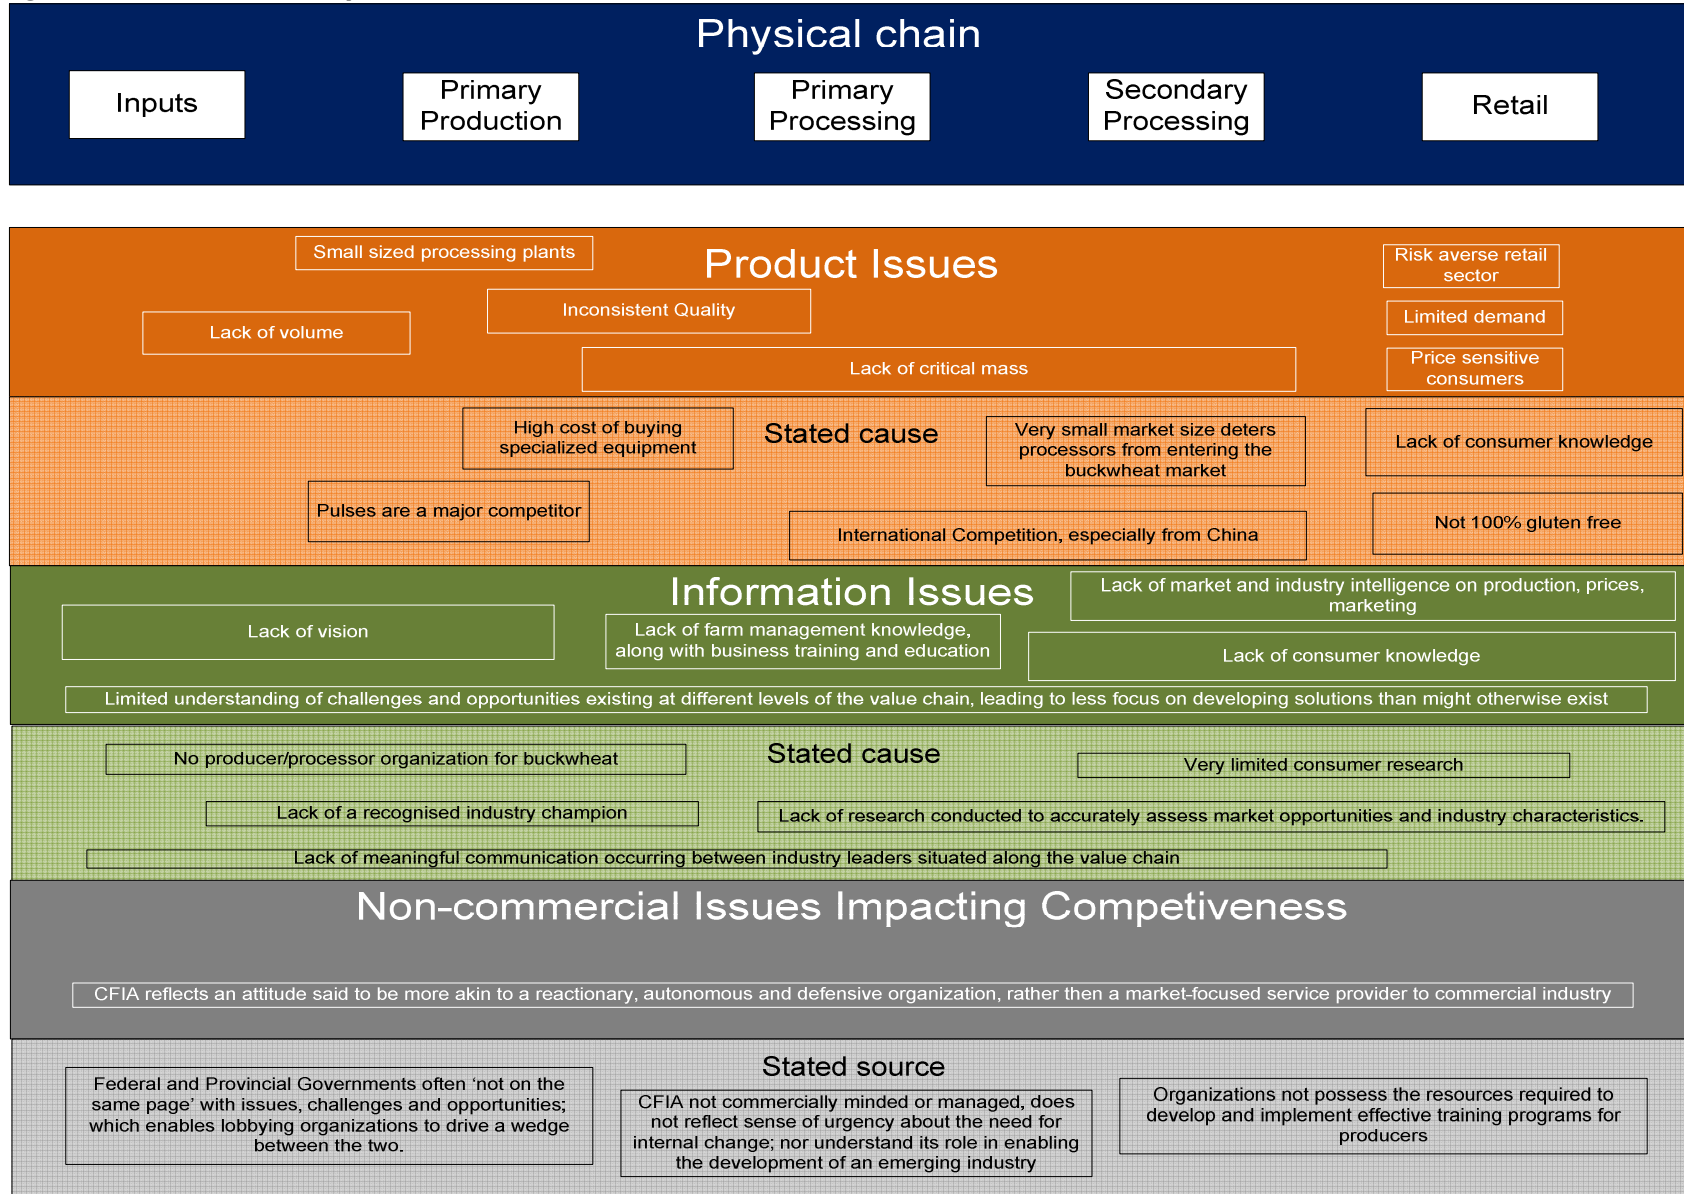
Physical chain

Inputs

Primary Production

Primary Processing

Secondary Processing

Retail

Small sized processing plants

Product Issues

Risk averse retail sector

Lack of volume

Inconsistent Quality

Limited demand

Lack of critical mass

Price sensitive consumers

High cost of buying specialized equipment

Stated cause

Very small market size deters processors from entering the buckwheat market

Lack of consumer knowledge

Pulses are a major competitor

International Competition, especially from China

Not 100% gluten free

Information Issues

Lack of market and industry intelligence on production, prices, marketing

Lack of vision

Lack of farm management knowledge, along with business training and education

Lack of consumer knowledge

Limited understanding of challenges and opportunities existing at different levels of the value chain, leading to less focus on developing solutions than might otherwise exist

No producer/processor organization for buckwheat

Stated cause

Very limited consumer research

Lack of a recognised industry champion

Lack of research conducted to accurately assess market opportunities and industry characteristics.

Lack of meaningful communication occurring between industry leaders situated along the value chain

Non-commercial Issues Impacting Competiveness

CFIA reflects an attitude said to be more akin to a reactionary, autonomous and defensive organization, rather then a market-focused service provider to commercial industry

Stated source

Federal and Provincial Governments often ‘not on the same page’ with issues, challenges and opportunities; which enables lobbying organizations to drive a wedge between the two.

CFIA not commercially minded or managed, does not reflect sense of urgency about the need for internal change; nor understand its role in enabling the development of an emerging industry

Organizations not possess the resources required to develop and implement effective training programs for producers